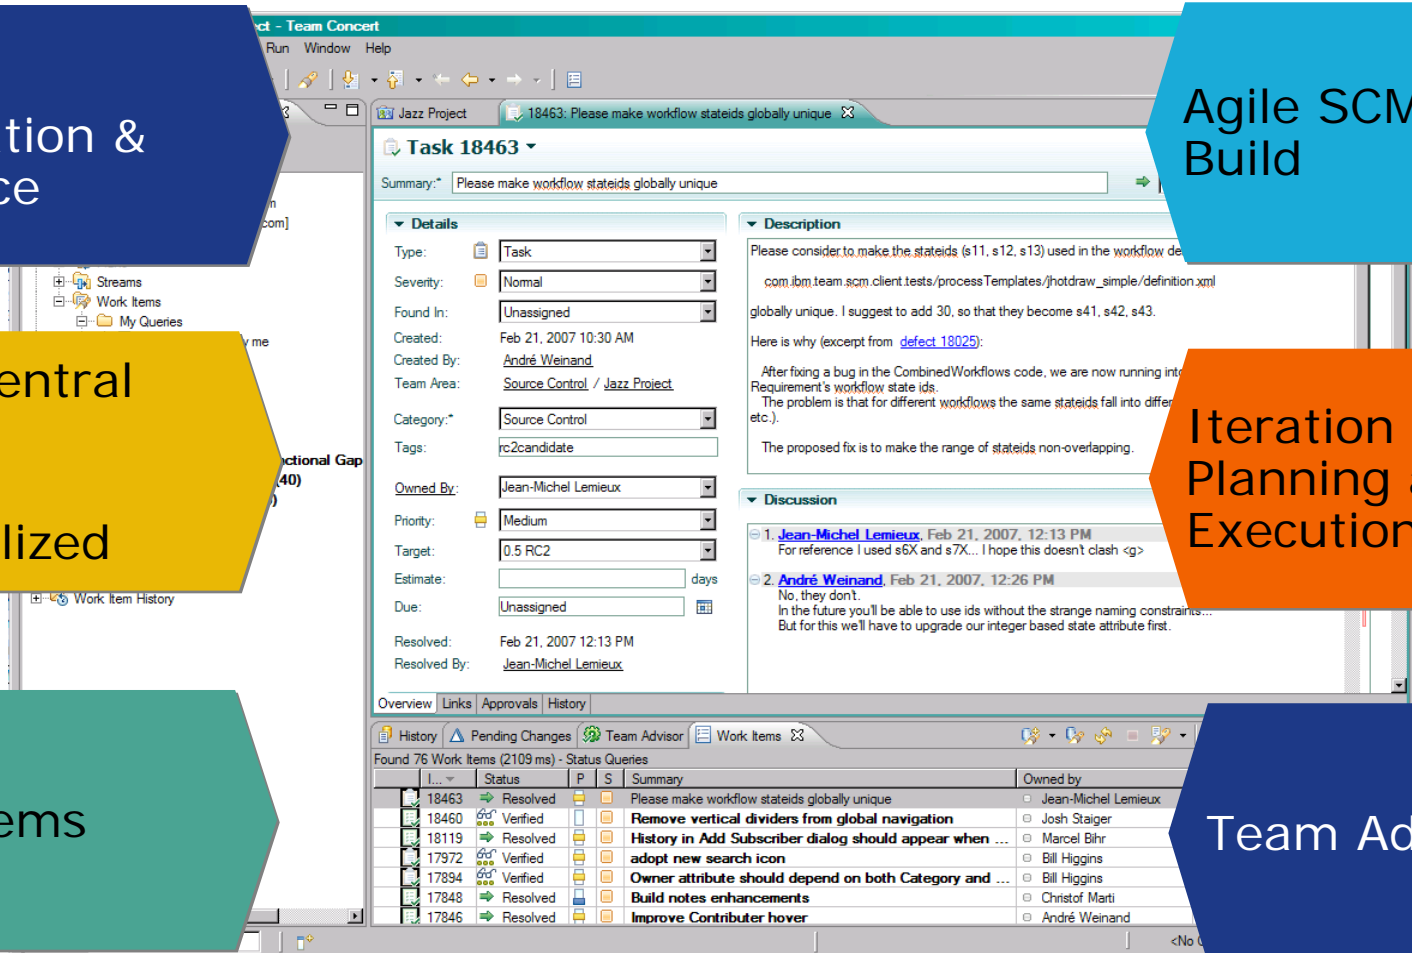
tion &
ce

entral

lized

ems

Agile SCM
Build

Iteration
Planning
Execution

Team Ad

ct - Team Concert
Run Window Help

Jazz Project
18463: Please make workflow stateids globally unique

Task 18463

Summary:* Please make workflow stateids globally unique

Details

Type: Task
Severity: Normal
Found In: Unassigned
Created: Feb 21, 2007 10:30 AM
Created By: André Weinand
Team Area: Source Control / Jazz Project
Category:* Source Control
Tags: rc2candidate
Owned By: Jean-Michel Lemieux
Priority: Medium
Target: 0.5 RC2
Estimate: days
Due: Unassigned
Resolved: Feb 21, 2007 12:13 PM
Resolved By: Jean-Michel Lemieux

Description

Please consider to make the stateids (s11, s12, s13) used in the workflow de

com.ibm.team.scm.client.tests/processTemplates/jhotdraw_simple/definition.xml

globally unique. I suggest to add 30, so that they become s41, s42, s43.

Here is why (excerpt from defect 18025):

After fixing a bug in the CombinedWorkflows code, we are now running int Requirement's workflow state ids.
The problem is that for different workflows the same stateids fall into differ etc.).

The proposed fix is to make the range of stateids non-overlapping.

Discussion

1. Jean-Michel Lemieux, Feb 21, 2007, 12:13 PM
For reference I used s6X and s7X... I hope this doesn't clash <g>

2. André Weinand, Feb 21, 2007, 12:26 PM
No, they don't.
In the future you'll be able to use ids without the strange naming constraints...
But for this we'll have to upgrade our integer based state attribute first.

Overview | Links | Approvals | History

Streams
Work Items
My Queries
me
ctional Gap
(40)
Work Item History
n
com]

History | Pending Changes | Team Advisor | Work Items

Found 76 Work Items (2109 ms) - Status Queries

| I... | Status | P | S | Summary | Owned by |
|---|---|---|---|---|---|
| 18463 | Resolved | | | Please make workflow stateids globally unique | Jean-Michel Lemieux |
| 18460 | Verified | | | Remove vertical dividers from global navigation | Josh Staiger |
| 18119 | Resolved | | | History in Add Subscriber dialog should appear when ... | Marcel Bihr |
| 17972 | Verified | | | adopt new search icon | Bill Higgins |
| 17894 | Verified | | | Owner attribute should depend on both Category and ... | Bill Higgins |
| 17848 | Resolved | | | Build notes enhancements | Christof Marti |
| 17846 | Resolved | | | Improve Contributer hover | André Weinand |

<No